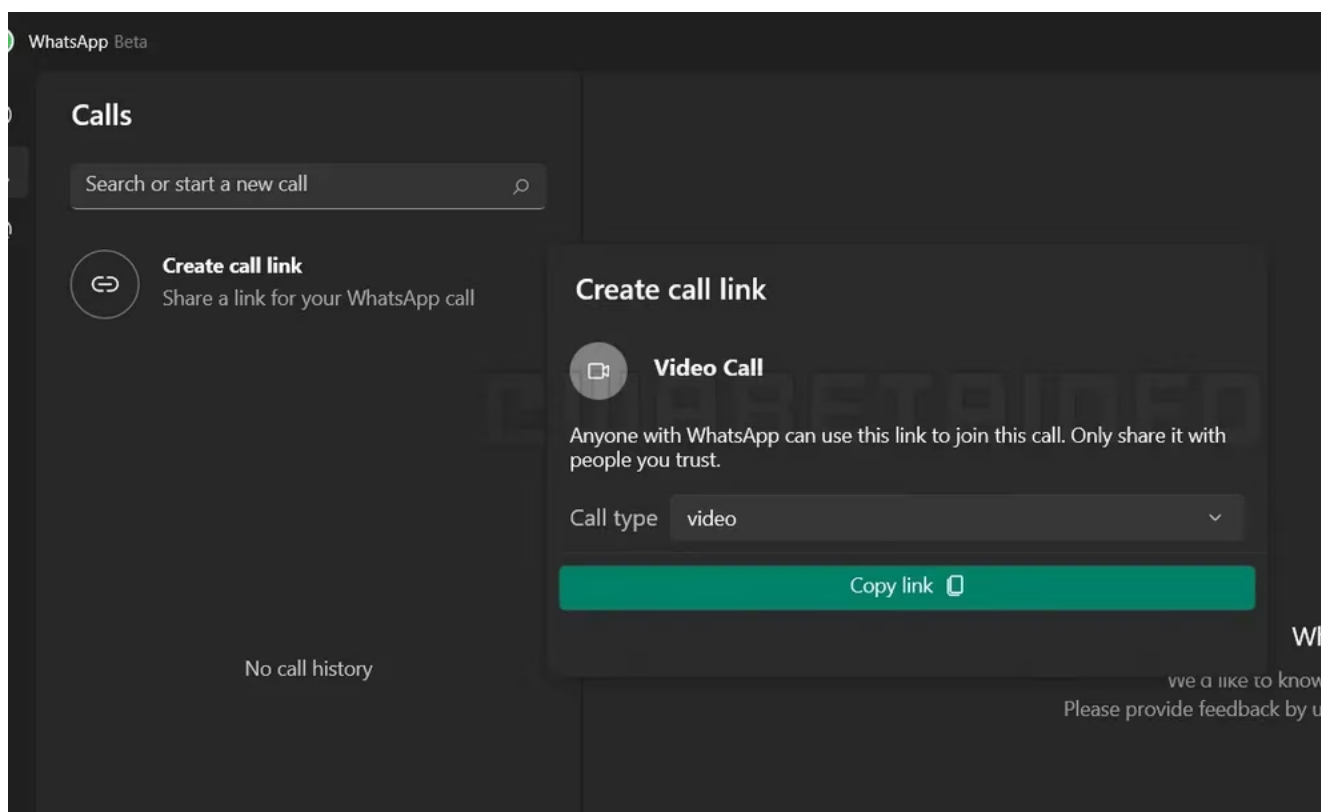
WhatsApp Beta

Calls

Search or start a new call

Create call link
Share a link for your WhatsApp call

No call history

Create call link

Video Call

WABETAINFO

Anyone with WhatsApp can use this link to join this call. Only share it with people you trust.

Call type video

Copy link

Wh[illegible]
We'd like to know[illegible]
Please provide feedback by u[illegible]